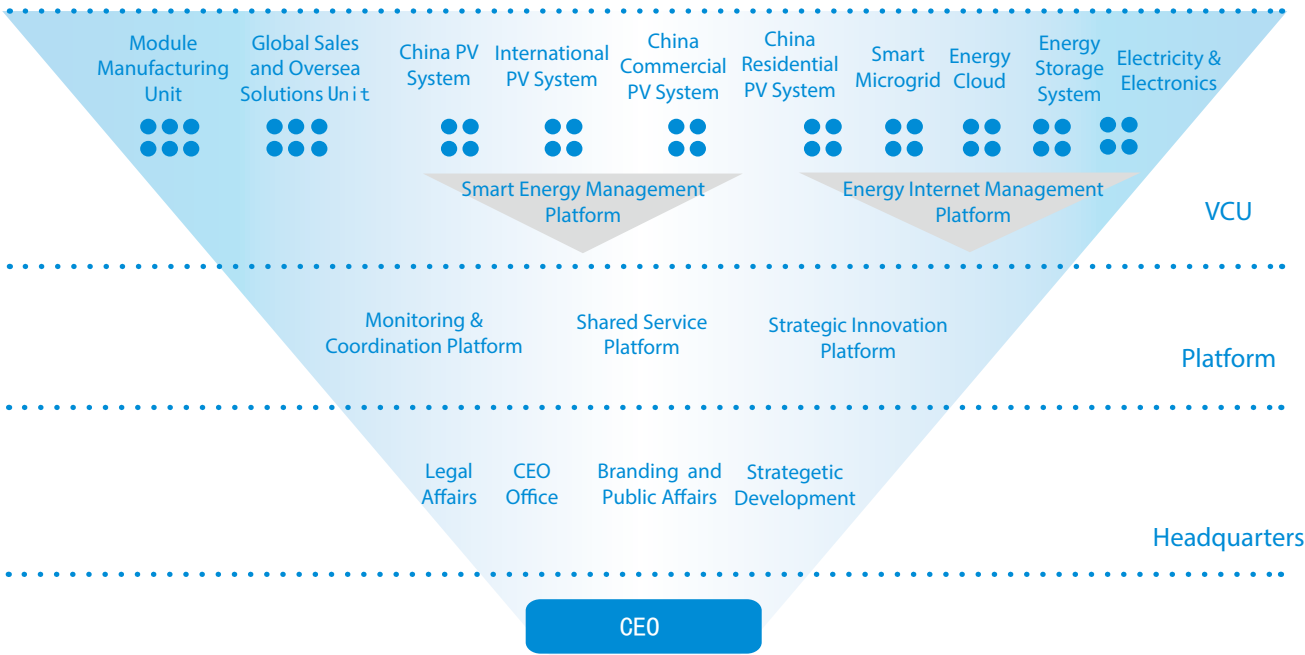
Module Manufacturing Unit

Global Sales and Oversea Solutions Unit

China PV System

International PV System

China Commercial PV System

China Residential PV System

Smart Microgrid

Energy Cloud

Energy Storage System

Electricity & Electronics

Smart Energy Management Platform

Energy Internet Management Platform

VCU

Monitoring & Coordination Platform

Shared Service Platform

Strategic Innovation Platform

Platform

Legal Affairs

CEO Office

Branding and Public Affairs

Strategetic Development

Headquarters

CEO